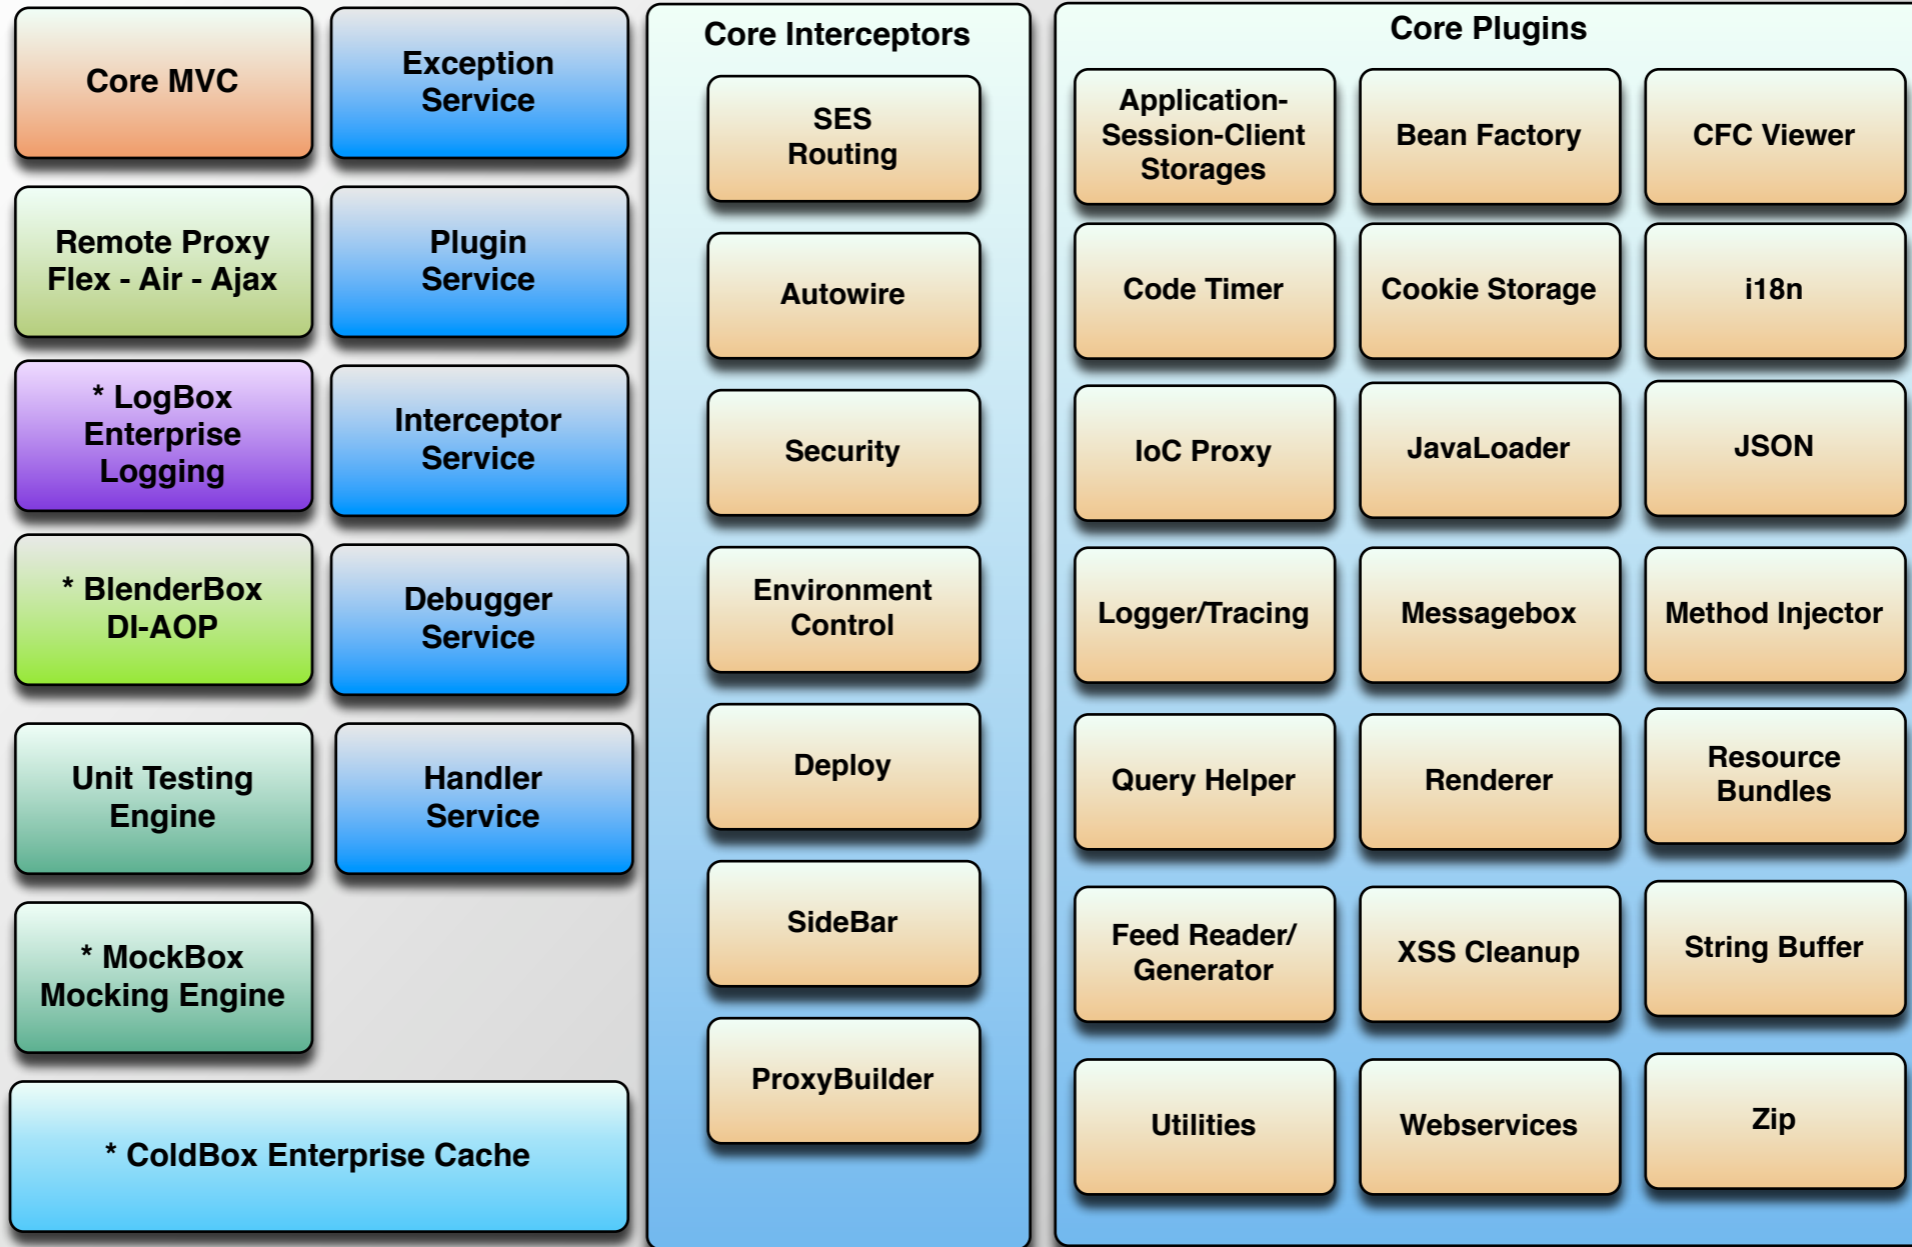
Core MVC

Exception Service

Remote Proxy Flex - Air - Ajax

Plugin Service

* LogBox Enterprise Logging

Interceptor Service

* BlenderBox DI-AOP

Debugger Service

Unit Testing Engine

Handler Service

* MockBox Mocking Engine

* ColdBox Enterprise Cache

Core Interceptors

SES Routing

Autowire

Security

Environment Control

Deploy

SideBar

ProxyBuilder

Core Plugins

Application-Session-Client Storages

Bean Factory

CFC Viewer

Code Timer

Cookie Storage

i18n

IoC Proxy

JavaLoader

JSON

Logger/Tracing

Messagebox

Method Injector

Query Helper

Renderer

Resource Bundles

Feed Reader/ Generator

XSS Cleanup

String Buffer

Utilities

Webservices

Zip